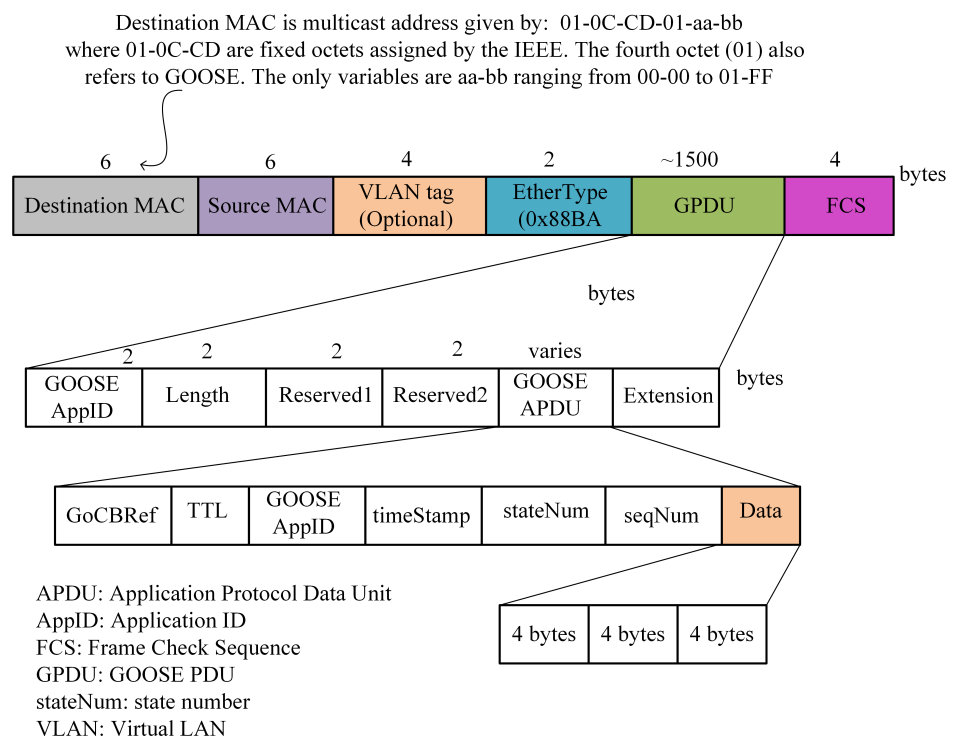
Destination MAC is multicast address given by: 01-0C-CD-01-aa-bb where 01-0C-CD are fixed octets assigned by the IEEE. The fourth octet (01) also refers to GOOSE. The only variables are aa-bb ranging from 00-00 to 01-FF

| 6 | 6 | 4 | 2 | ~1500 | 4 | |
|---|---|---|---|---|---|---|
| Destination MAC | Source MAC | VLAN tag (Optional) | EtherType (0x88BA | GPDU | FCS | bytes |

bytes

| 2 | 2 | 2 | 2 | varies | | |
|---|---|---|---|---|---|---|
| GOOSE AppID | Length | Reserved1 | Reserved2 | GOOSE APDU | Extension | bytes |

| GoCBRef | TTL | GOOSE AppID | timeStamp | stateNum | seqNum | Data |
|---|---|---|---|---|---|---|

| 4 bytes | 4 bytes | 4 bytes |
|---|---|---|

APDU: Application Protocol Data Unit
AppID: Application ID
FCS: Frame Check Sequence
GPDU: GOOSE PDU
stateNum: state number
VLAN: Virtual LAN